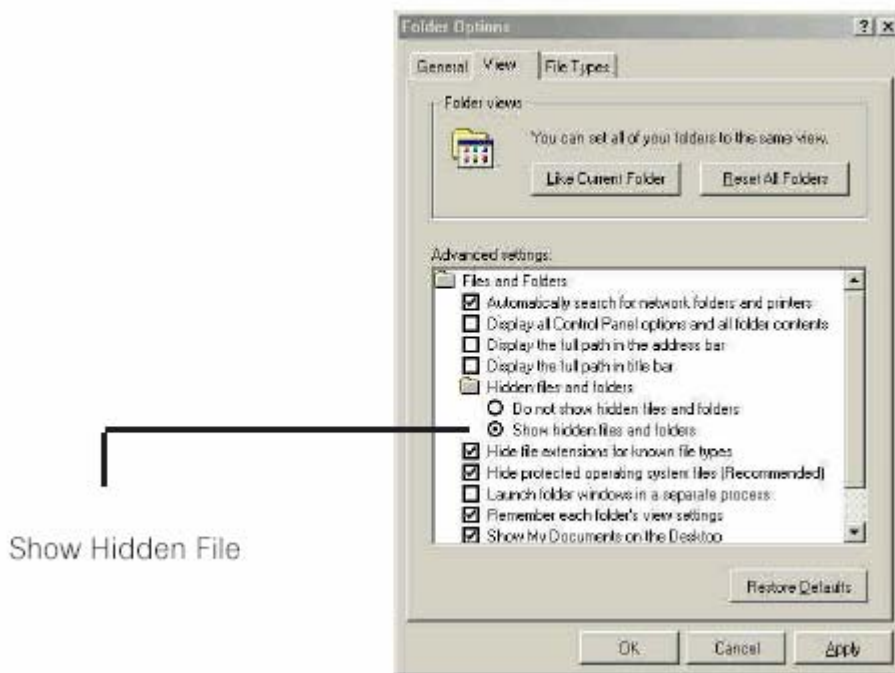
Folder Options

?

General View File Types

Folder views

You can set all of your folders to the same view.

Like Current Folder

Reset All Folders

Advanced settings:

Files and Folders

Automatically search for network folders and printers

Display all Control Panel options and all folder contents

Display the full path in the address bar

Display the full path in title bar

Hidden files and folders

Do not show hidden files and folders

Show hidden files and folders

Hide file extensions for known file types

Hide protected operating system files (Recommended)

Launch folder windows in a separate process

Remember each folder's view settings

Show My Documents on the Desktop

Restore Defaults

OK

Cancel

Apply

Show Hidden File